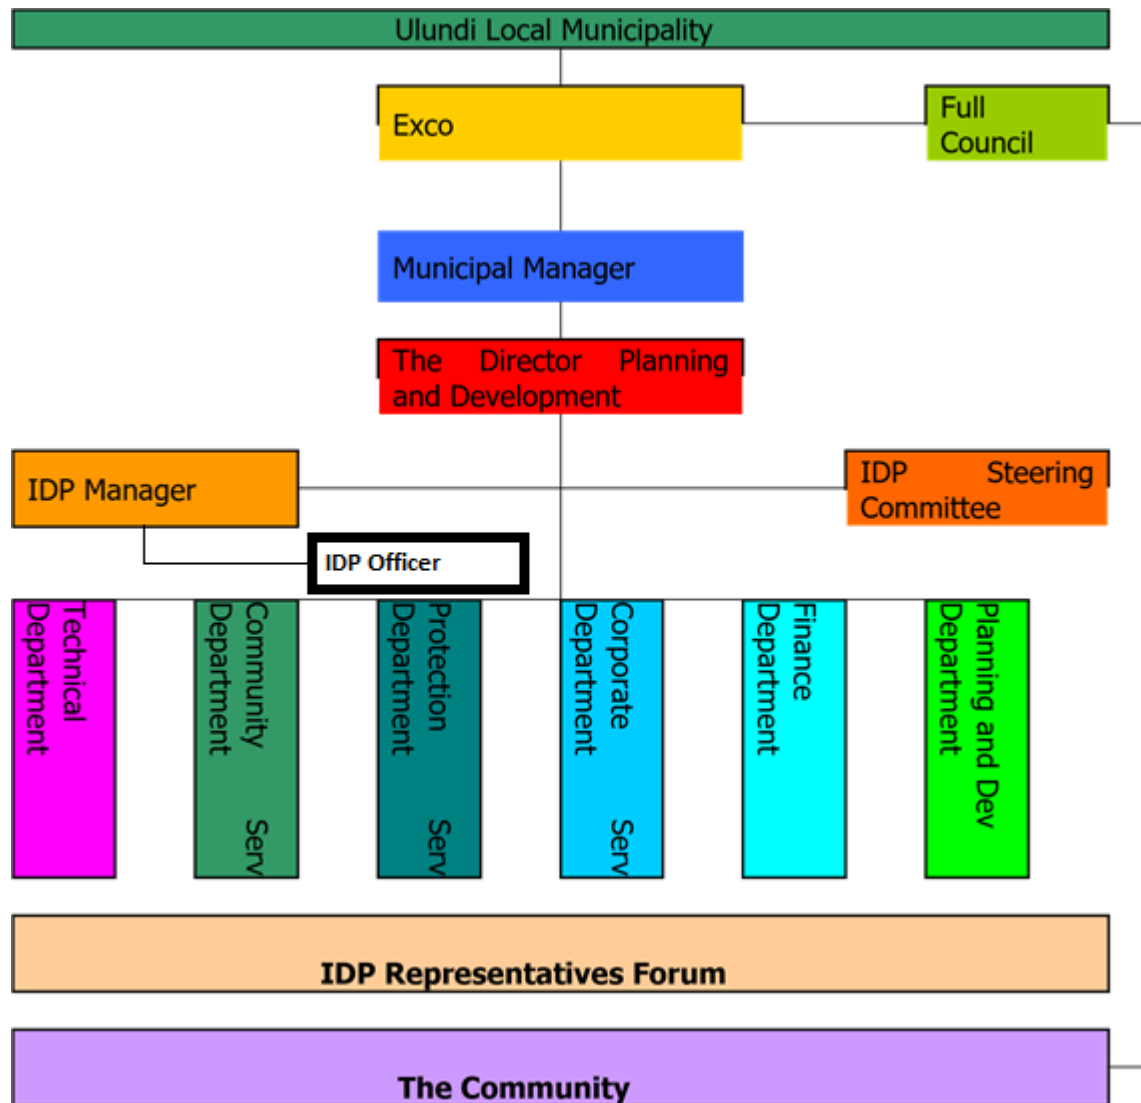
Ulundi Local Municipality

Exco

Full Council

Municipal Manager

The Director Planning and Development

IDP Manager

IDP Steering Committee

IDP Officer

Technical Department

Community Serv Department

Protection Serv Department

Corporate Serv Department

Finance Department

Planning and Dev Department

IDP Representatives Forum

The Community